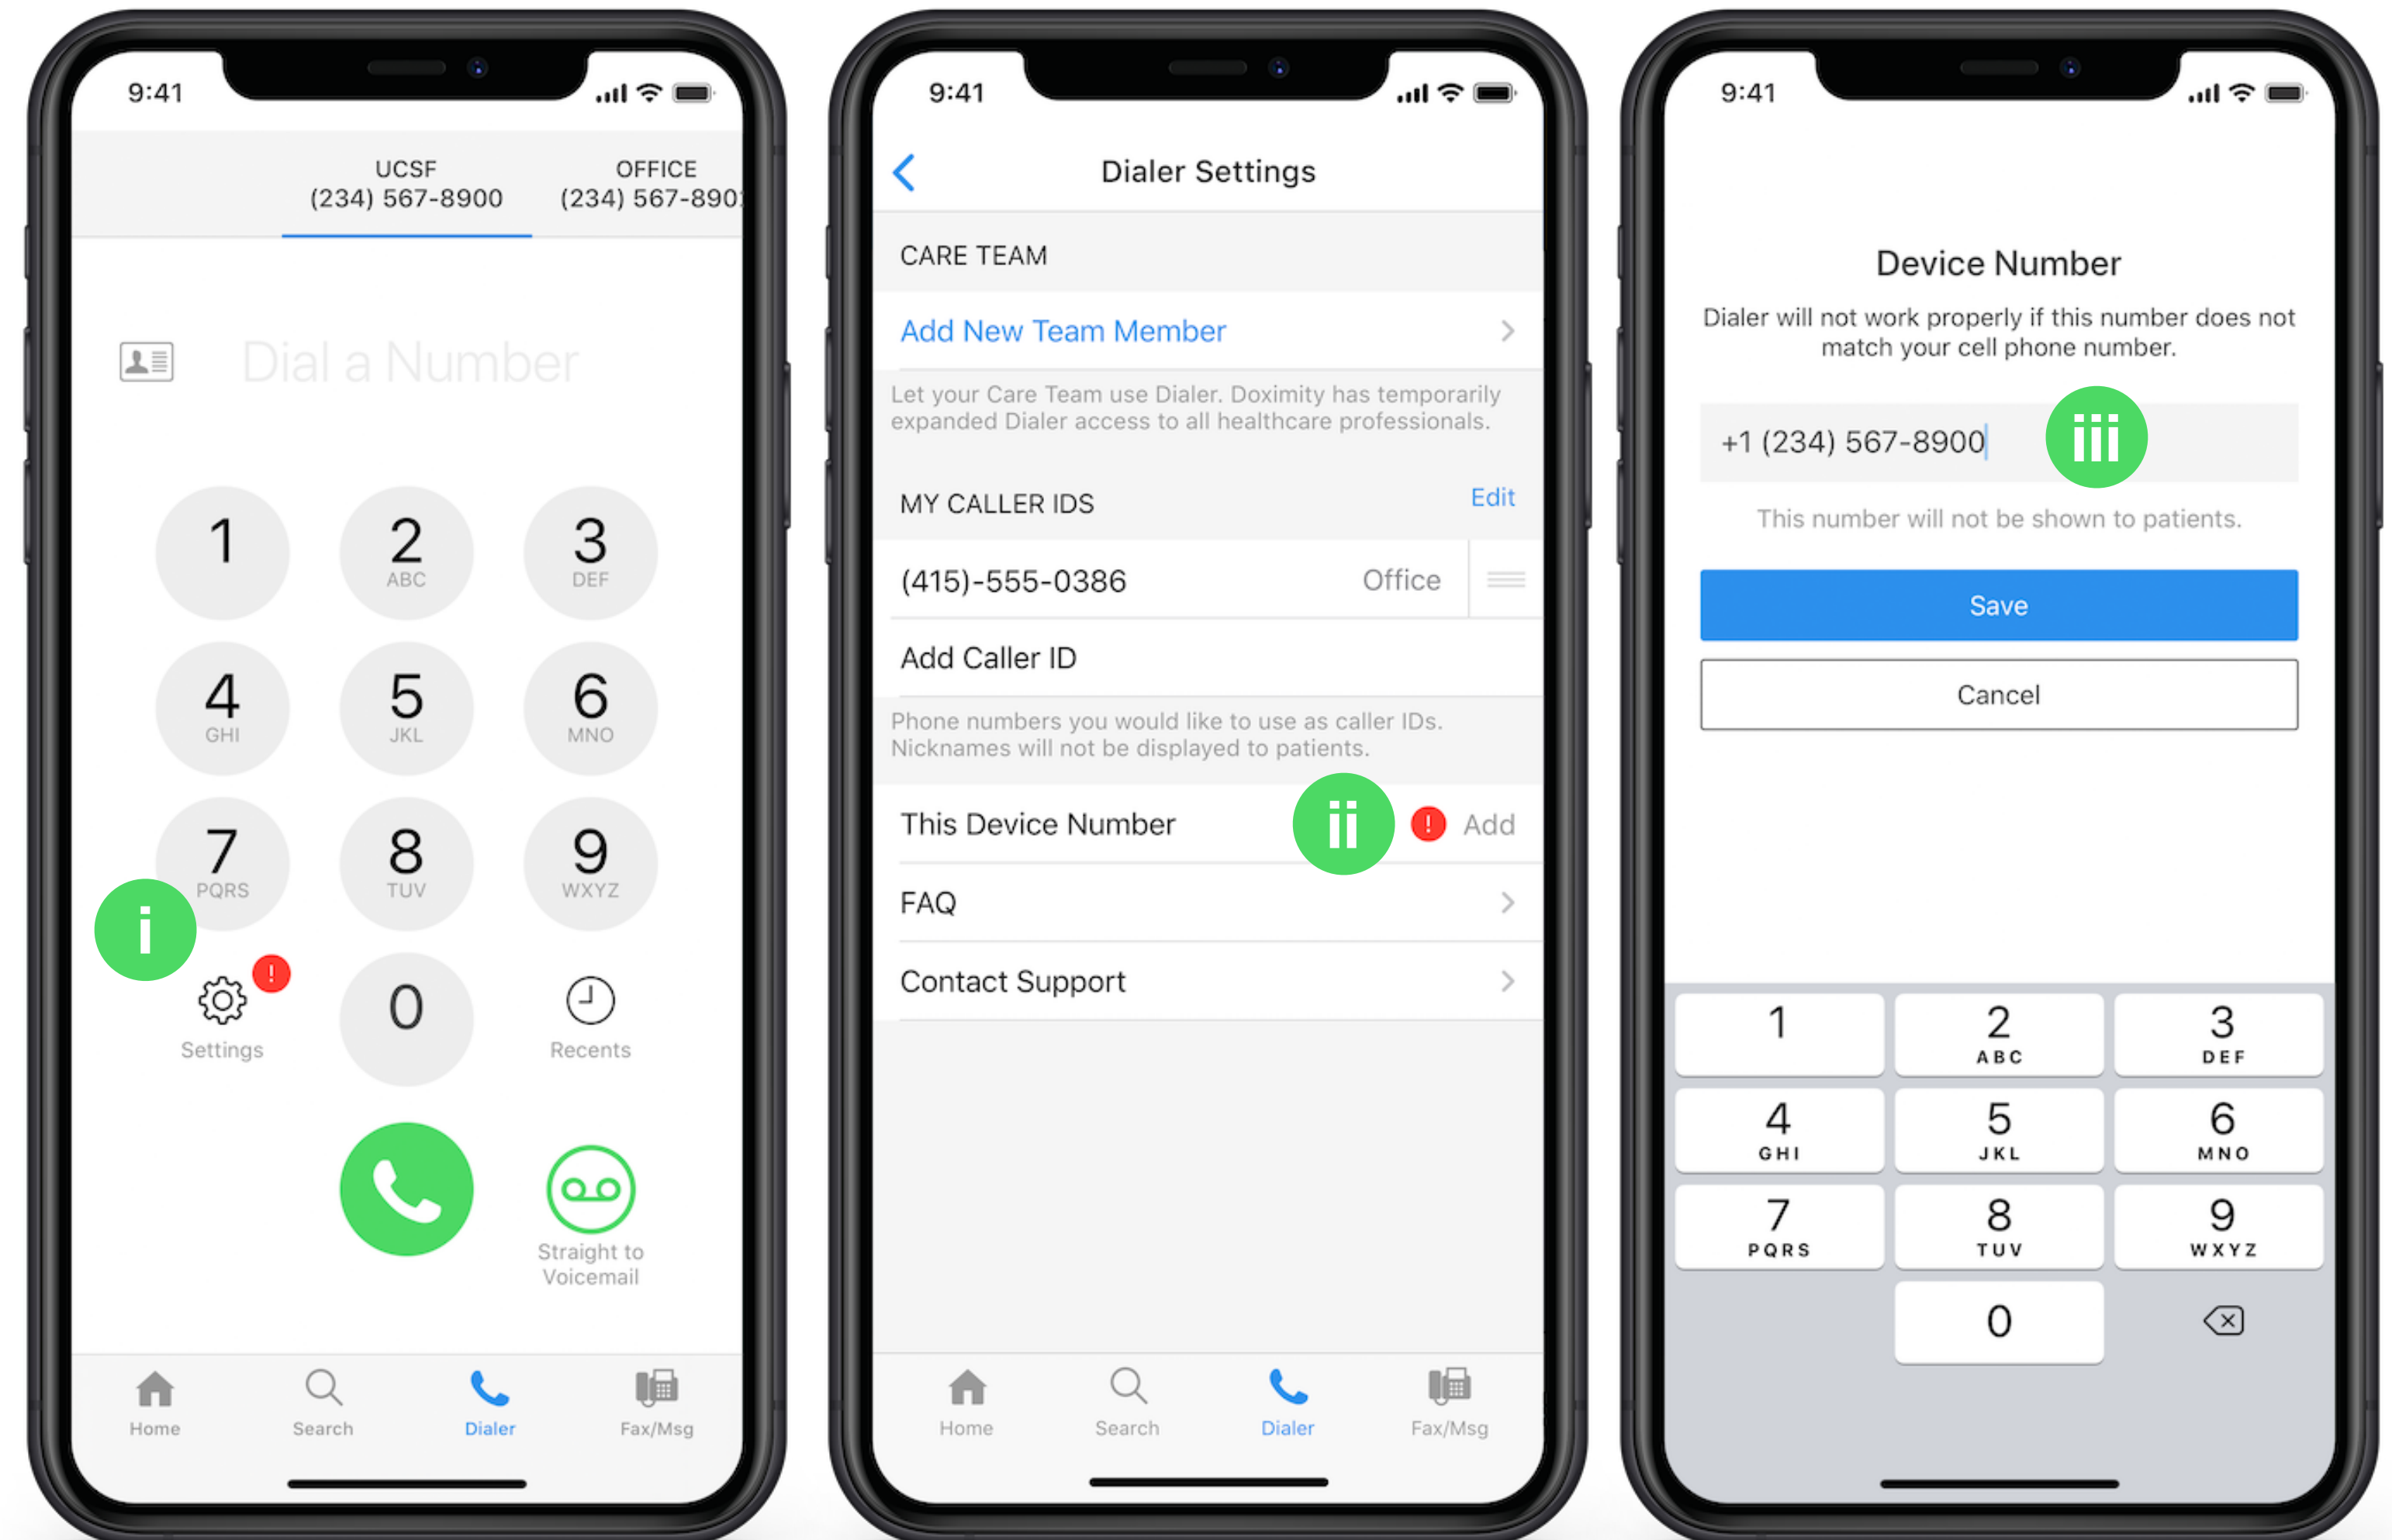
9:41

UCSF
(234) 567-8900

OFFICE
(234) 567-890

Dial a Number

1
2 ABC
3 DEF
4 GHI
5 JKL
6 MNO
7 PQRS
8 TUV
9 WXYZ

i

Settings
0
Recents

Straight to Voicemail

Home
Search
Dialer
Fax/Msg

9:41

Dialer Settings

CARE TEAM

Add New Team Member

Let your Care Team use Dialer. Doximity has temporarily expanded Dialer access to all healthcare professionals.

MY CALLER IDS
Edit

(415)-555-0386
Office

Add Caller ID

Phone numbers you would like to use as caller IDs. Nicknames will not be displayed to patients.

This Device Number
ii
Add

FAQ

Contact Support

Home
Search
Dialer
Fax/Msg

9:41

Device Number

Dialer will not work properly if this number does not match your cell phone number.

+1 (234) 567-8900
iii

This number will not be shown to patients.

Save

Cancel

1
2 ABC
3 DEF
4 GHI
5 JKL
6 MNO
7 PQRS
8 TUV
9 WXYZ
0